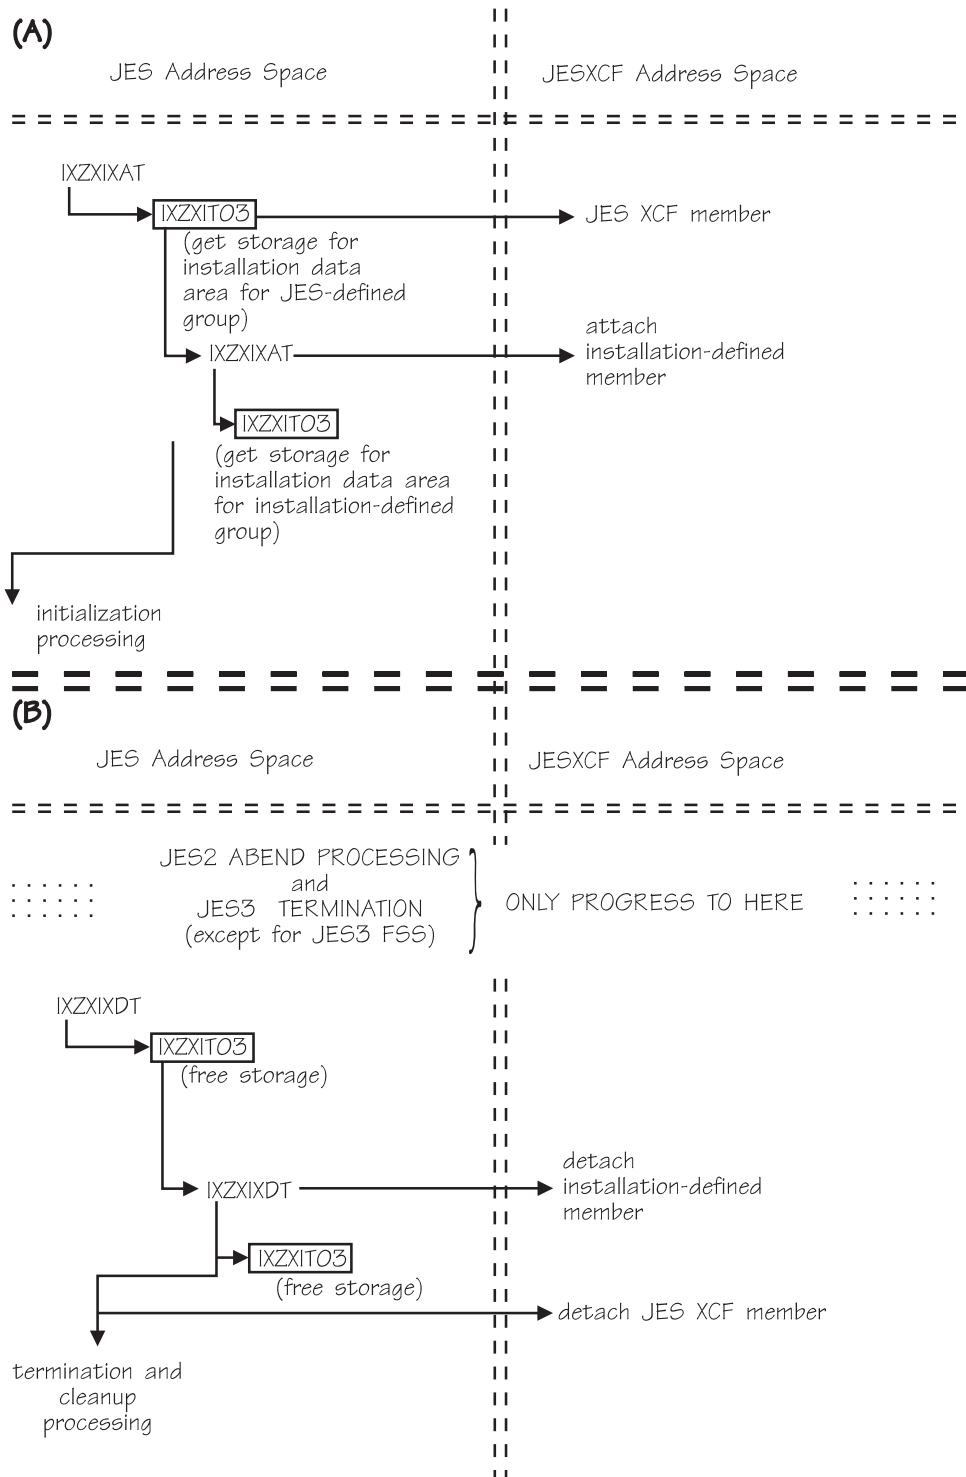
(A)

JES Address Space

JESXCF Address Space

IXZXIXAT

IXZXIT03

JES XCF member

(get storage for installation data area for JES-defined group)

IXZXIXAT

attach installation-defined member

IXZXIT03

(get storage for installation data area for installation-defined group)

initialization processing

(B)

JES Address Space

JESXCF Address Space

JES2 ABEND PROCESSING and JES3 TERMINATION (except for JES3 FSS)

ONLY PROGRESS TO HERE

IXZXIXDT

IXZXIT03

(free storage)

IXZXIXDT

detach installation-defined member

IXZXIT03

(free storage)

detach JES XCF member

termination and cleanup processing